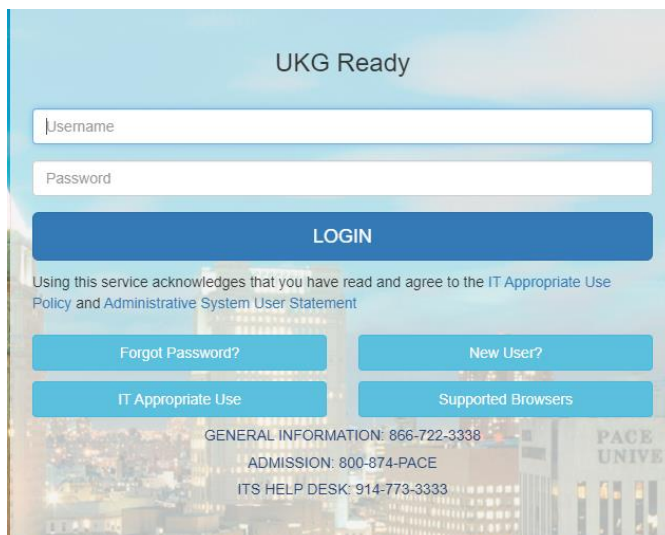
UKG Ready

Username

Password

LOGIN

Using this service acknowledges that you have read and agree to the IT Appropriate Use Policy and Administrative System User Statement

Forgot Password?

New User?

IT Appropriate Use

Supported Browsers

GENERAL INFORMATION: 866-722-3338

ADMISSION: 800-874-PACE

ITS HELP DESK: 914-773-3333

PACE
UNIVE